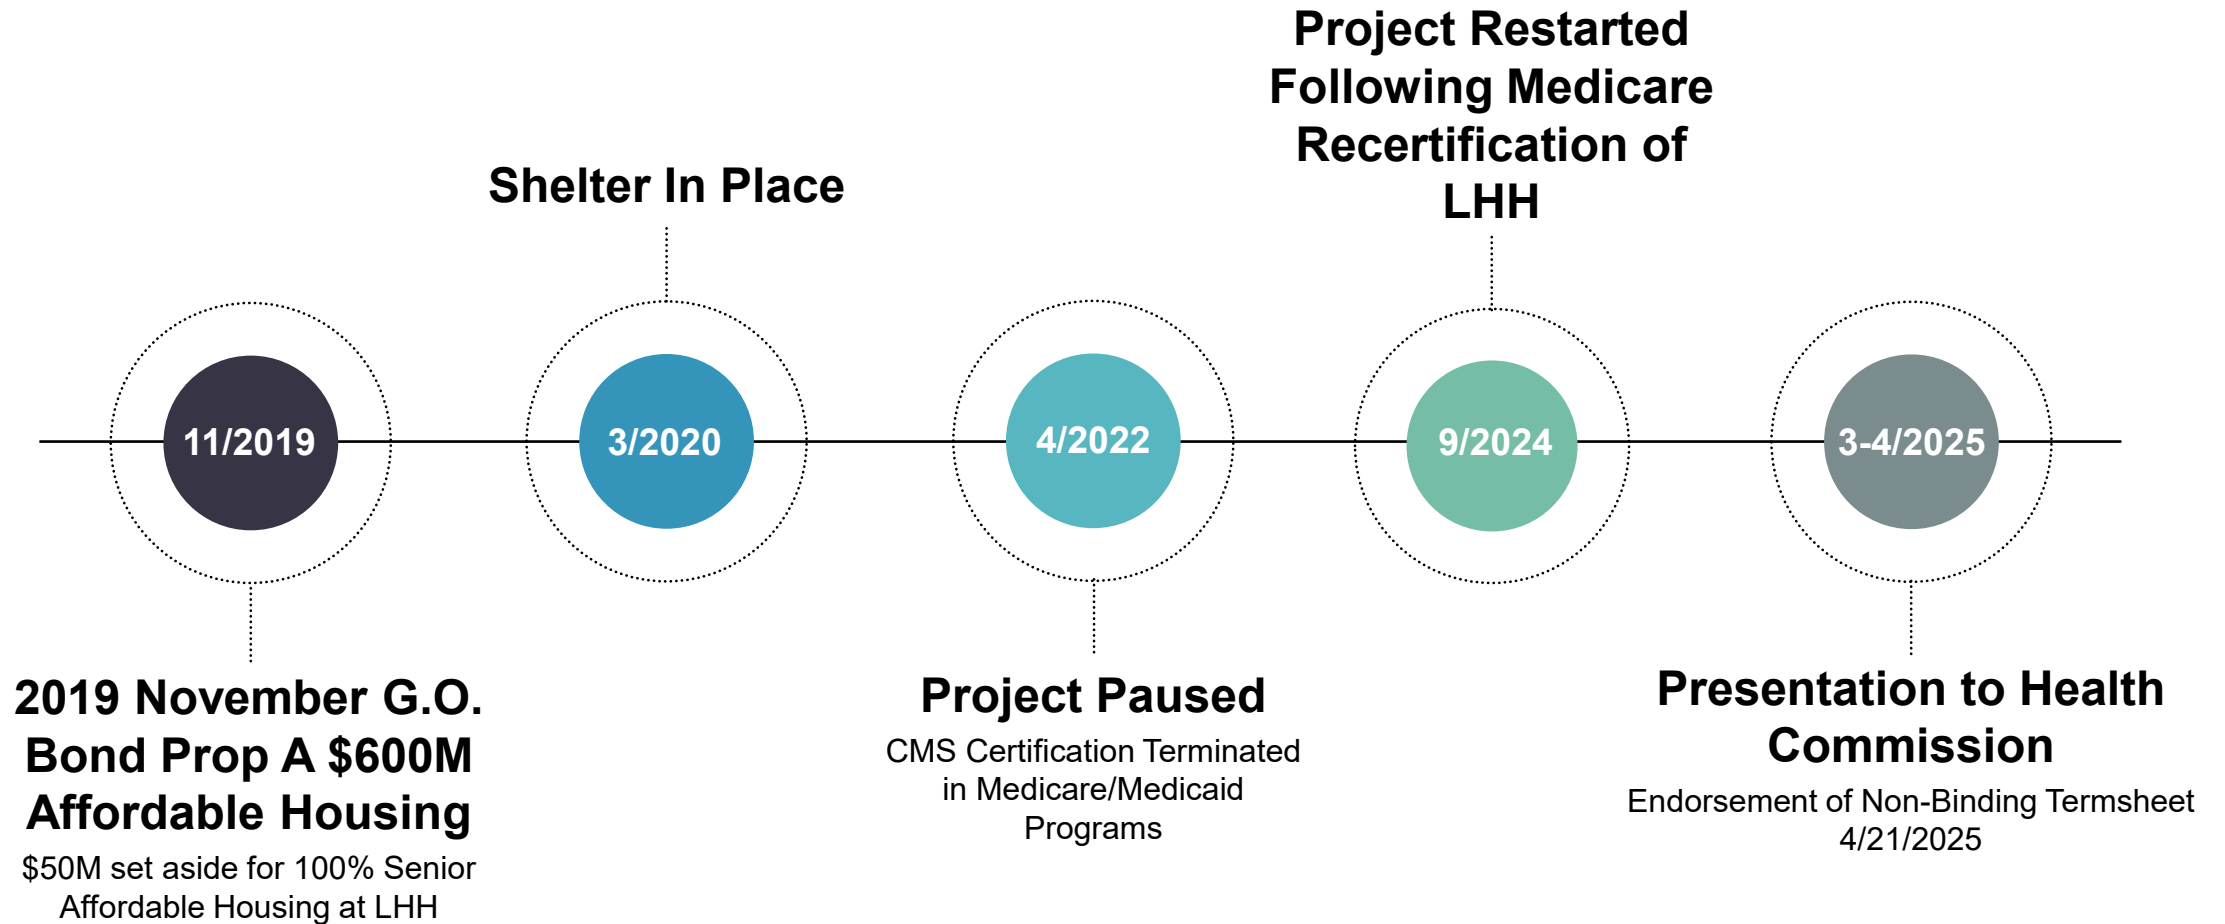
Project Restarted Following Medicare Recertification of LHH

Shelter In Place

11/2019

3/2020

4/2022

9/2024

3-4/2025

2019 November G.O. Bond Prop A $600M Affordable Housing

$50M set aside for 100% Senior Affordable Housing at LHH

Project Paused

CMS Certification Terminated in Medicare/Medicaid Programs

Presentation to Health Commission

Endorsement of Non-Binding Termsheet 4/21/2025